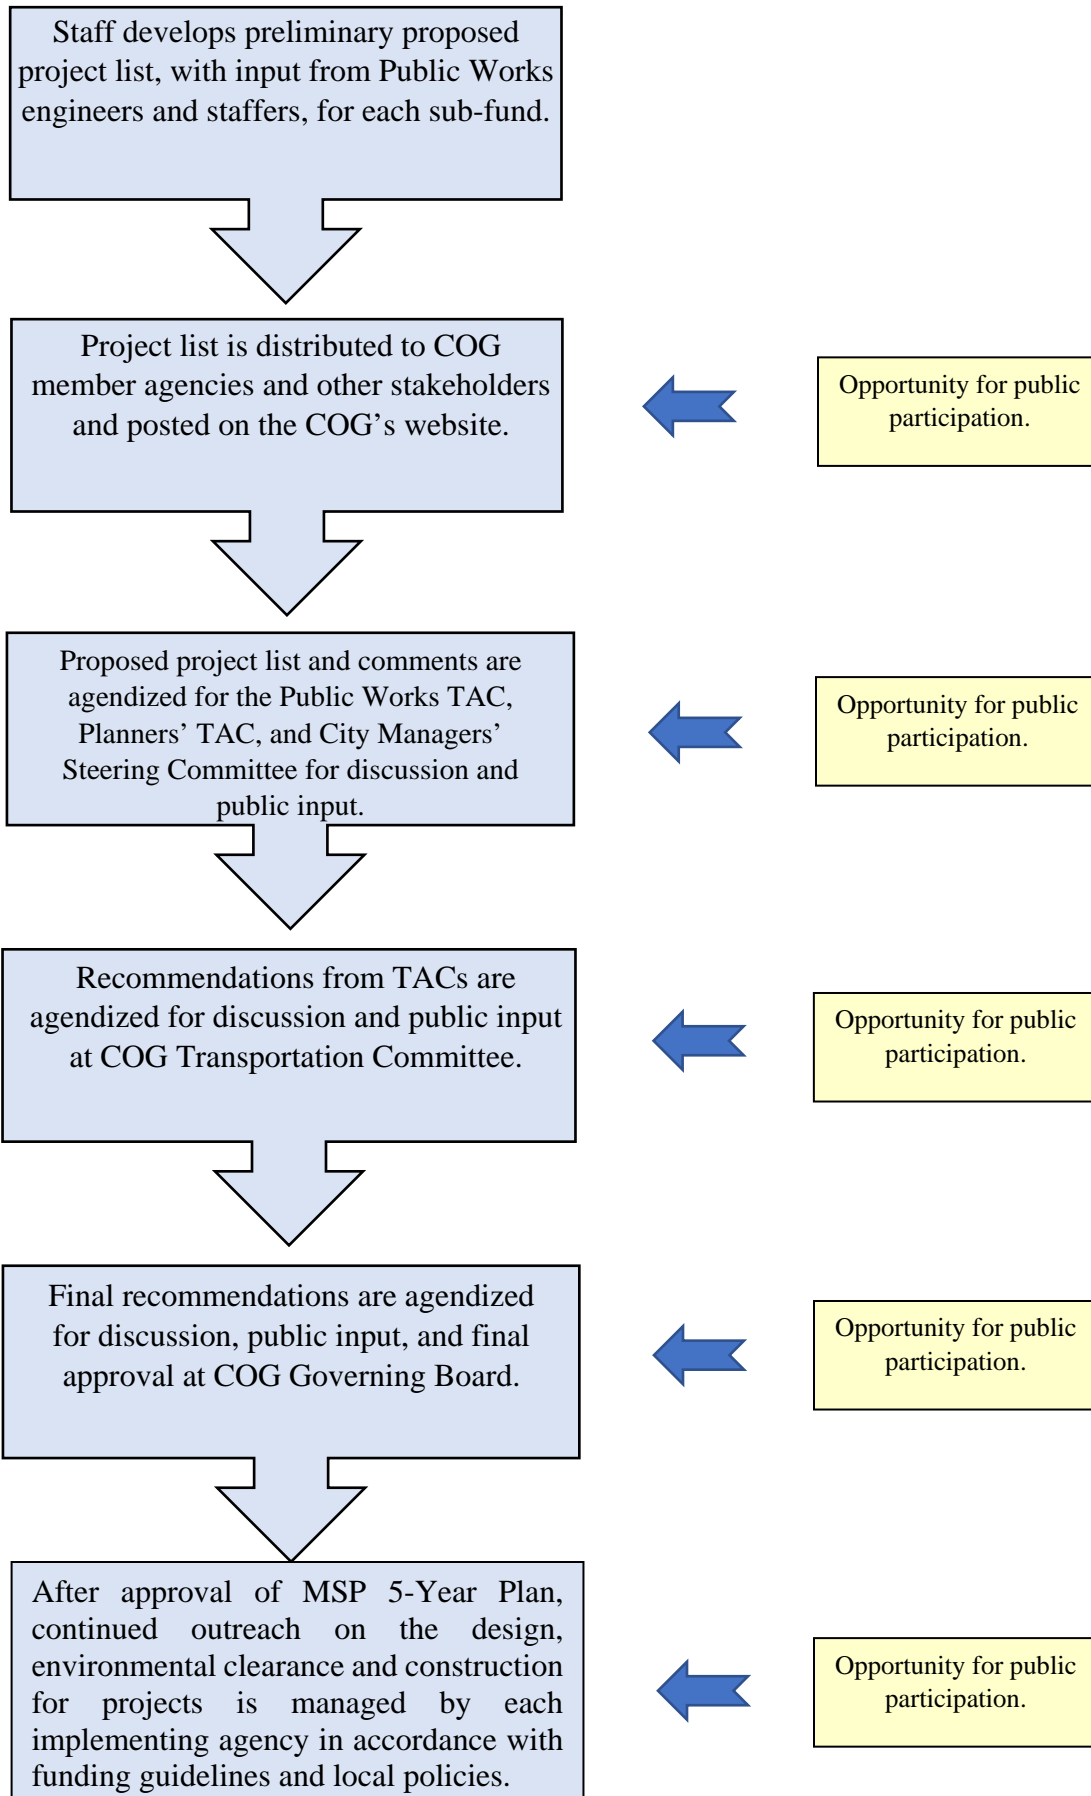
Staff develops preliminary proposed project list, with input from Public Works engineers and staffers, for each sub-fund.

Project list is distributed to COG member agencies and other stakeholders and posted on the COG's website.

Opportunity for public participation.

Proposed project list and comments are agendized for the Public Works TAC, Planners' TAC, and City Managers' Steering Committee for discussion and public input.

Opportunity for public participation.

Recommendations from TACs are agendized for discussion and public input at COG Transportation Committee.

Opportunity for public participation.

Final recommendations are agendized for discussion, public input, and final approval at COG Governing Board.

Opportunity for public participation.

After approval of MSP 5-Year Plan, continued outreach on the design, environmental clearance and construction for projects is managed by each implementing agency in accordance with funding guidelines and local policies.

Opportunity for public participation.